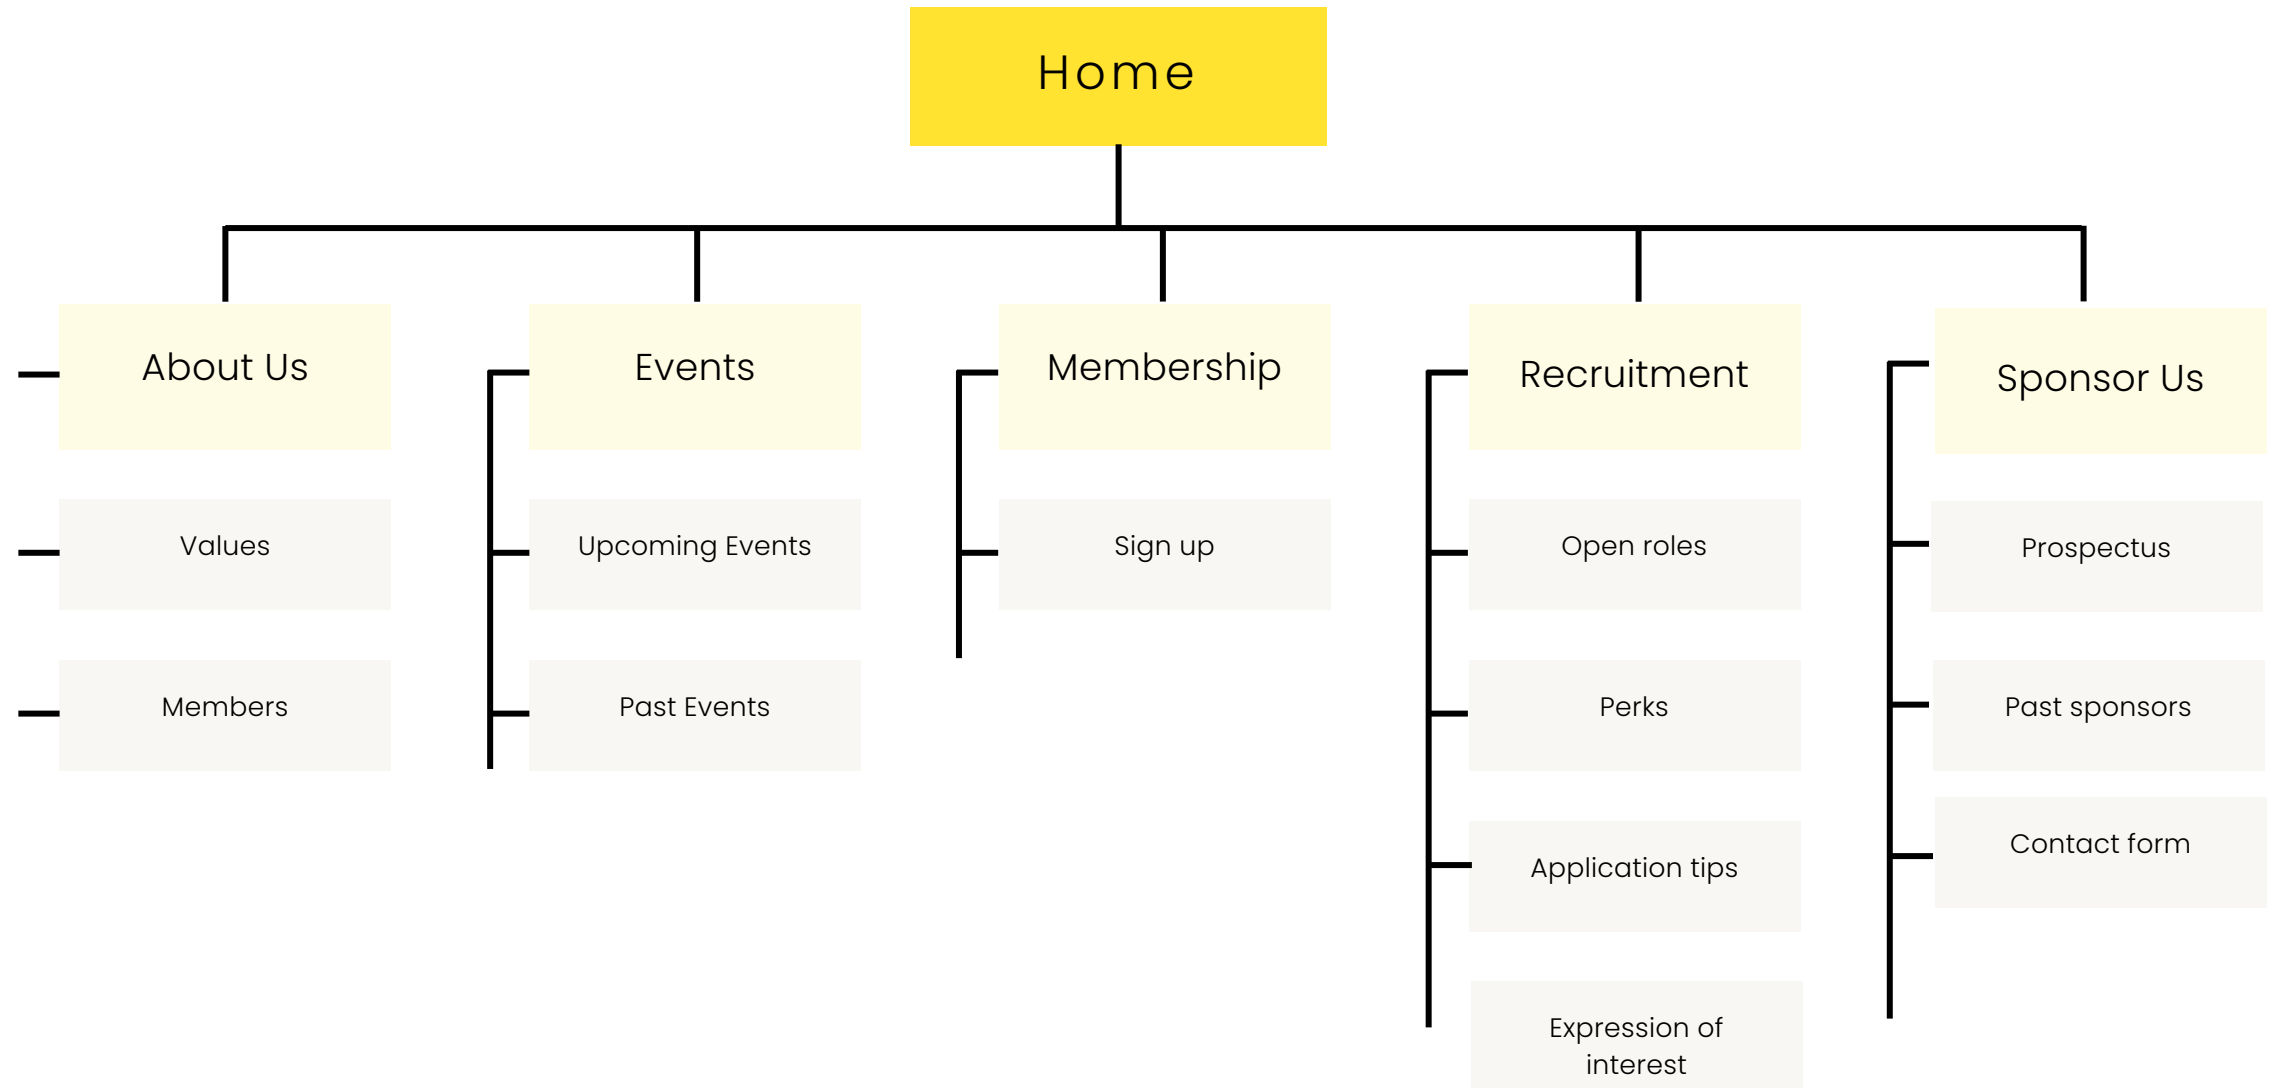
Home

About Us

Values

Members

Events

Upcoming Events

Past Events

Membership

Sign up

Recruitment

Open roles

Perks

Application tips

Expression of interest

Sponsor Us

Prospectus

Past sponsors

Contact form